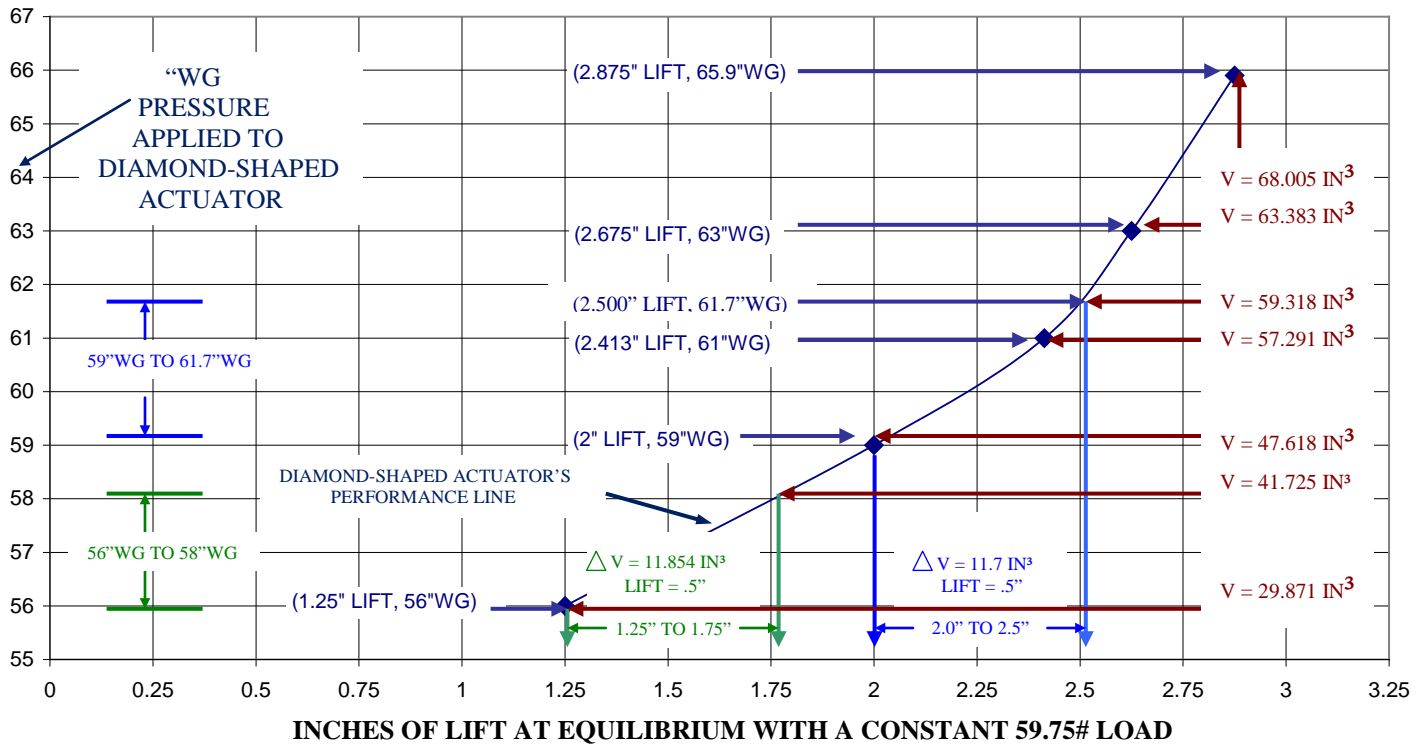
67
66
65
64
63
62
61
60
59
58
57
56
55

"WG PRESSURE APPLIED TO DIAMOND-SHAPED ACTUATOR

(2.875" LIFT, 65.9"WG)
V = 68.005 IN$^3$
(2.675" LIFT, 63"WG)
V = 63.383 IN$^3$
(2.500" LIFT, 61.7"WG)
V = 59.318 IN$^3$
(2.413" LIFT, 61"WG)
V = 57.291 IN$^3$
59"WG TO 61.7"WG
(2" LIFT, 59"WG)
V = 47.618 IN$^3$
DIAMOND-SHAPED ACTUATOR'S PERFORMANCE LINE
V = 41.725 IN³
56"WG TO 58"WG
△ V = 11.854 IN³
LIFT = .5"
△ V = 11.7 IN³
LIFT = .5"
V = 29.871 IN$^3$
(1.25" LIFT, 56"WG)
1.25" TO 1.75"
2.0" TO 2.5"

0 0.25 0.5 0.75 1 1.25 1.5 1.75 2 2.25 2.5 2.75 3 3.25

INCHES OF LIFT AT EQUILIBRIUM WITH A CONSTANT 59.75# LOAD